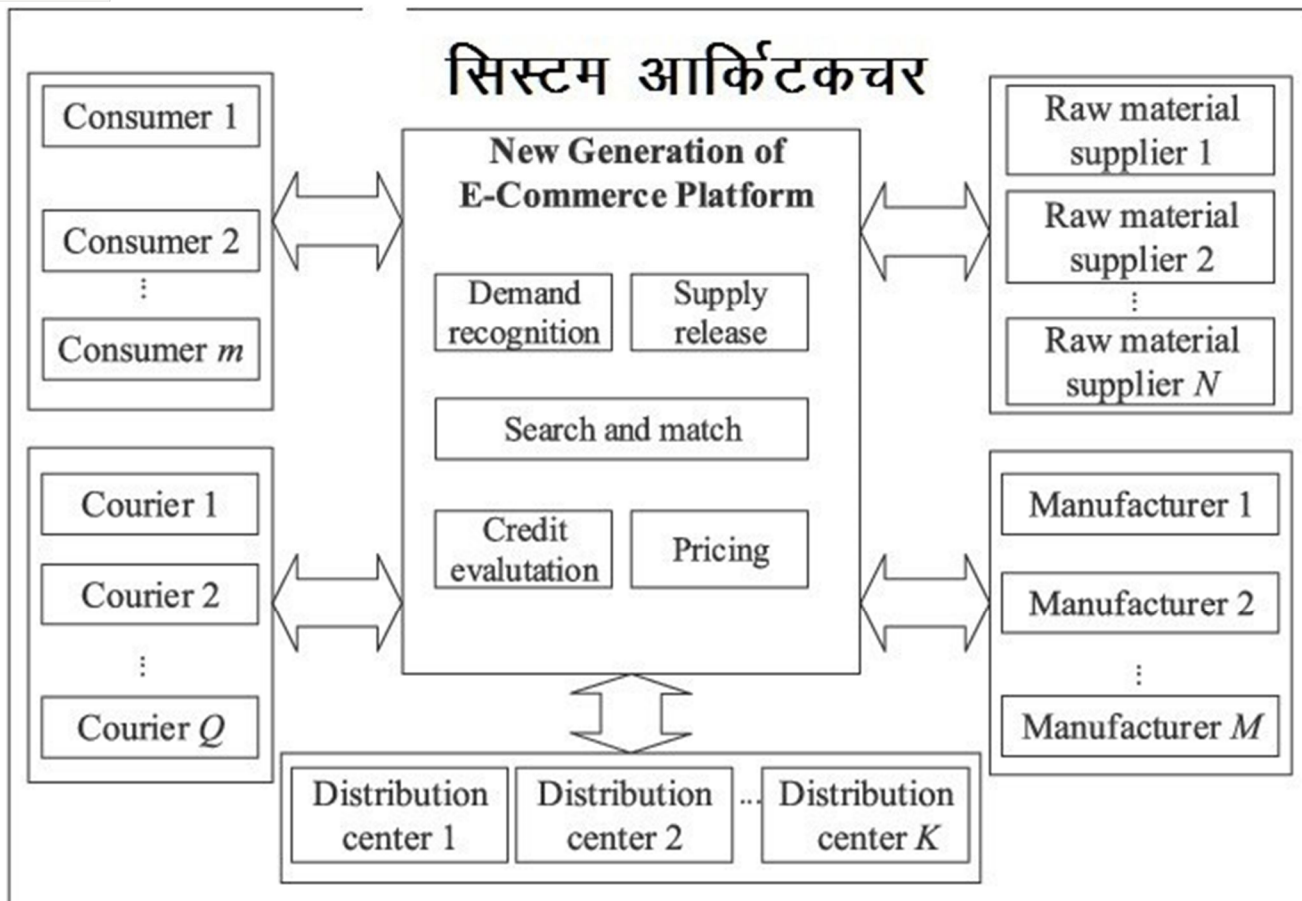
सिस्टम आर्किटकचर

Consumer 1

Consumer 2

⋮

Consumer $m$

New Generation of E-Commerce Platform

Demand recognition

Supply release

Search and match

Credit evalutation

Pricing

Raw material supplier 1

Raw material supplier 2

⋮

Raw material supplier $N$

Courier 1

Courier 2

⋮

Courier $Q$

Manufacturer 1

Manufacturer 2

⋮

Manufacturer $M$

Distribution center 1

Distribution center 2

...

Distribution center $K$